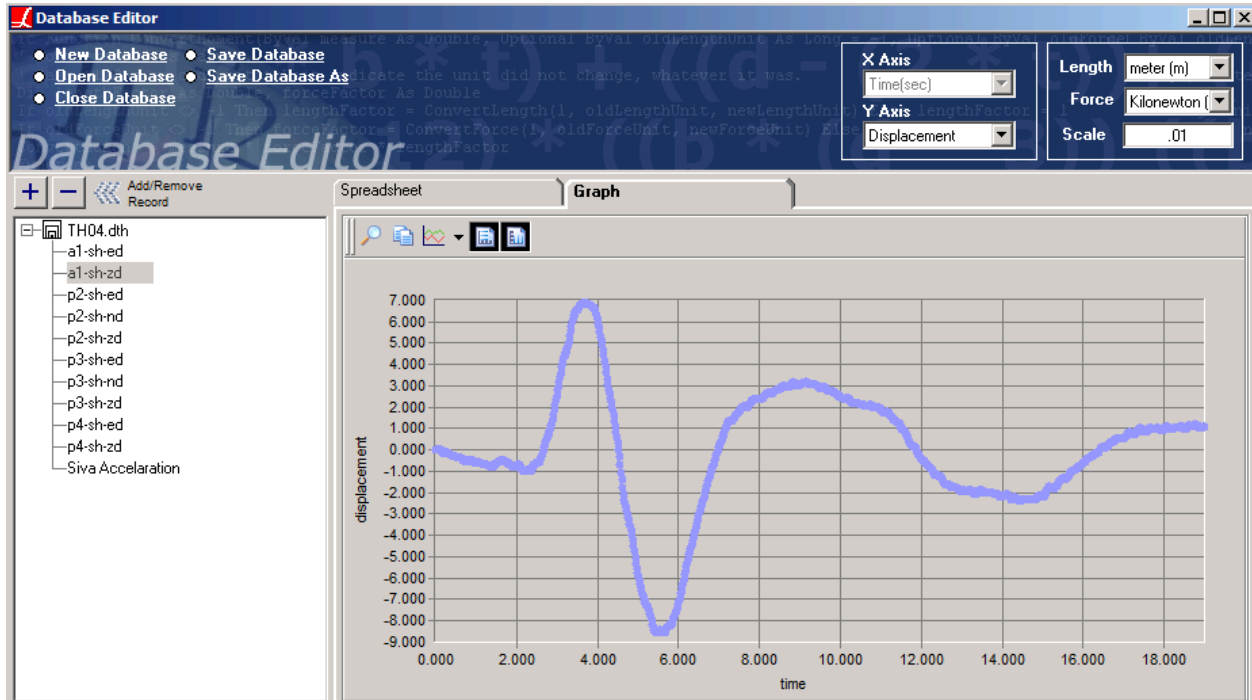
Database Editor

New Database
Save Database
Open Database
Save Database As
Close Database

Database Editor

X Axis
Time(sec)
Y Axis
Displacement

Length meter (m)
Force Kilonewton (
Scale .01

+ − Add/Remove Record

TH04.dth
a1-sh-ed
a1-sh-zd
p2-sh-ed
p2-sh-nd
p2-sh-zd
p3-sh-ed
p3-sh-nd
p3-sh-zd
p4-sh-ed
p4-sh-zd
Siva Accelaration

Spreadsheet
Graph

7.000
6.000
5.000
4.000
3.000
2.000
1.000
0.000
-1.000
-2.000
-3.000
-4.000
-5.000
-6.000
-7.000
-8.000
-9.000
displacement

0.000 2.000 4.000 6.000 8.000 10.000 12.000 14.000 16.000 18.000
time